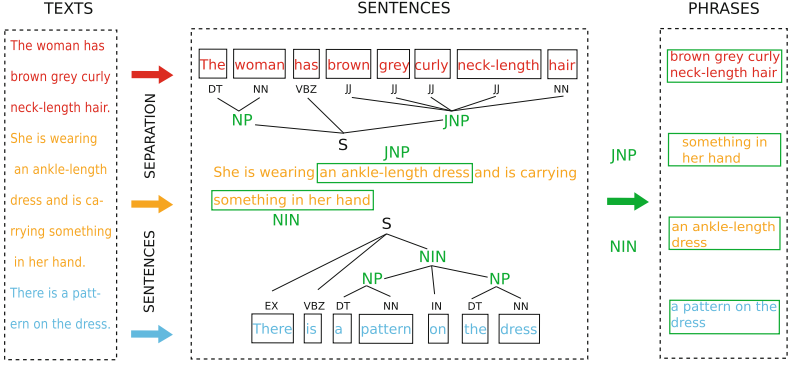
TEXTS

The woman has brown grey curly neck-length hair. She is wearing an ankle-length dress and is carrying something in her hand. There is a pattern on the dress.

SEPARATION

SENTENCES

SENTENCES

The woman has brown grey curly neck-length hair

DT NN VBZ JJ JJ JJ JJ NN

NP JNP

S

JNP

She is wearing an ankle-length dress and is carrying something in her hand

NIN

S

NIN

NP NP

EX VBZ DT NN IN DT NN

There is a pattern on the dress

JNP

NIN

PHRASES

brown grey curly neck-length hair

something in her hand

an ankle-length dress

a pattern on the dress